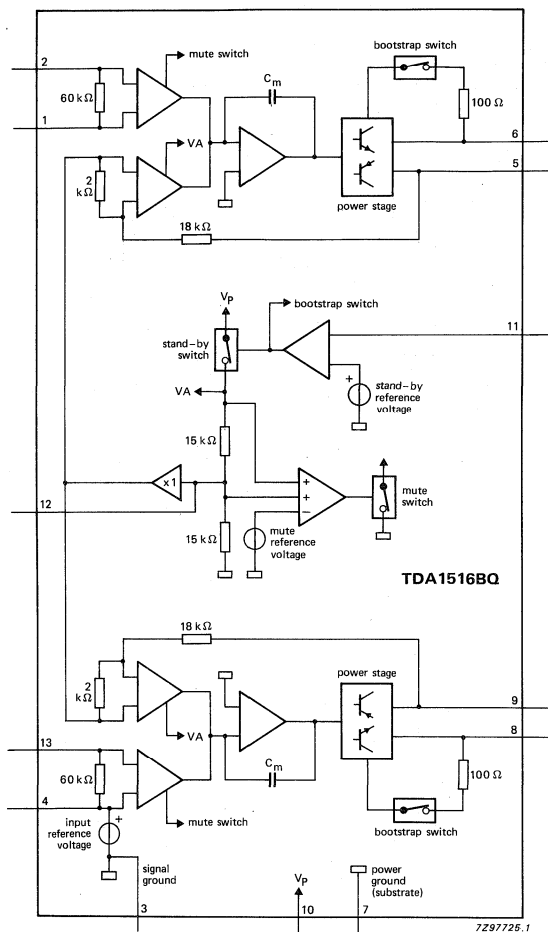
mute switch
2
60 kΩ
1
$C_m$
bootstrap switch
100 Ω
6
5
VA
2 kΩ
power stage
18 kΩ
$V_P$
bootstrap switch
11
stand-by switch
VA
+
stand-by reference voltage
15 kΩ
x1
12
+
+
−
mute switch
15 kΩ
mute reference voltage
TDA1516BQ
18 kΩ
power stage
2 kΩ
9
8
VA
13
60 kΩ
4
$C_m$
100 Ω
mute switch
bootstrap switch
input reference voltage
+
signal ground
$V_P$
power ground (substrate)
3
10
7
7Z97725.1